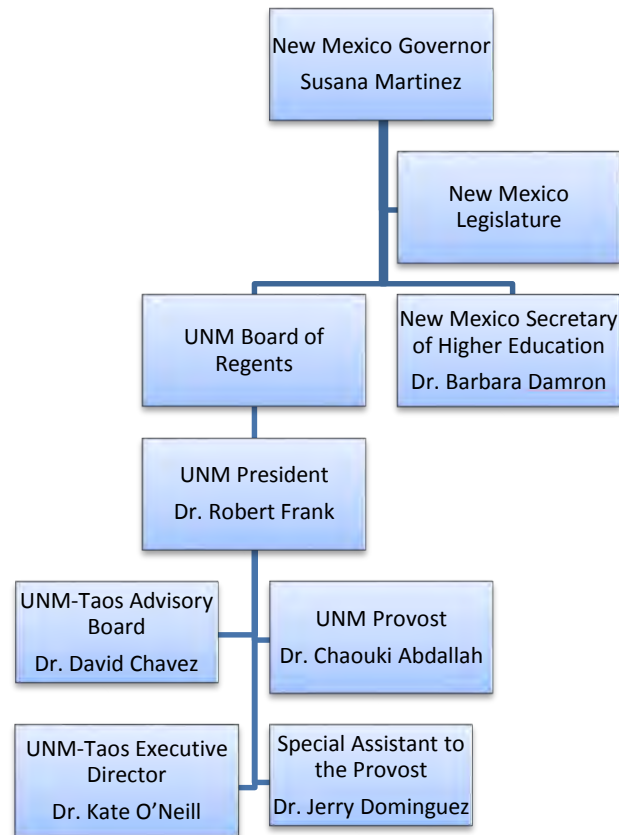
New Mexico Governor
Susana Martinez

New Mexico Legislature

UNM Board of Regents

New Mexico Secretary of Higher Education
Dr. Barbara Damron

UNM President
Dr. Robert Frank

UNM-Taos Advisory Board
Dr. David Chavez

UNM Provost
Dr. Chaouki Abdallah

UNM-Taos Executive Director
Dr. Kate O'Neill

Special Assistant to the Provost
Dr. Jerry Dominguez